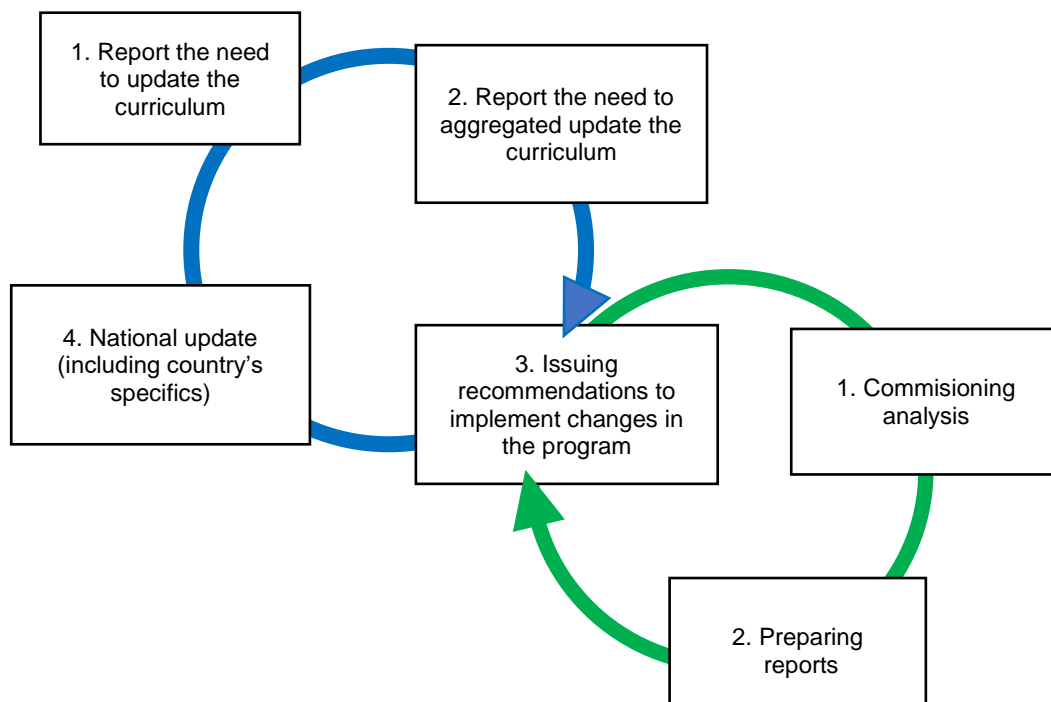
1. Report the need to update the curriculum

2. Report the need to aggregated update the curriculum

4. National update (including country's specifics)

3. Issuing recommendations to implement changes in the program

1. Commisioning analysis

2. Preparing reports